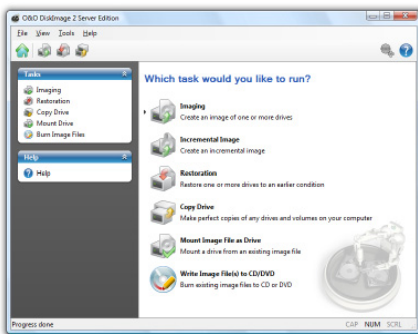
O&O DiskImage 2 Server Edition

File View Tools Help

Tasks
Imaging
Restoration
Copy Drive
Mount Drive
Burn Image Files

Help
Help

Which task would you like to run?

Imaging
Create an image of one or more drives

Incremental Image
Create an incremental image

Restoration
Restore one or more drives to an earlier condition

Copy Drive
Make perfect copies of any drives and volumes on your computer

Mount Image File as Drive
Mount a drive from an existing image file

Write Image File(s) to CD/DVD
Burn existing image files to CD or DVD

Progress done
CAP NUM SCRL